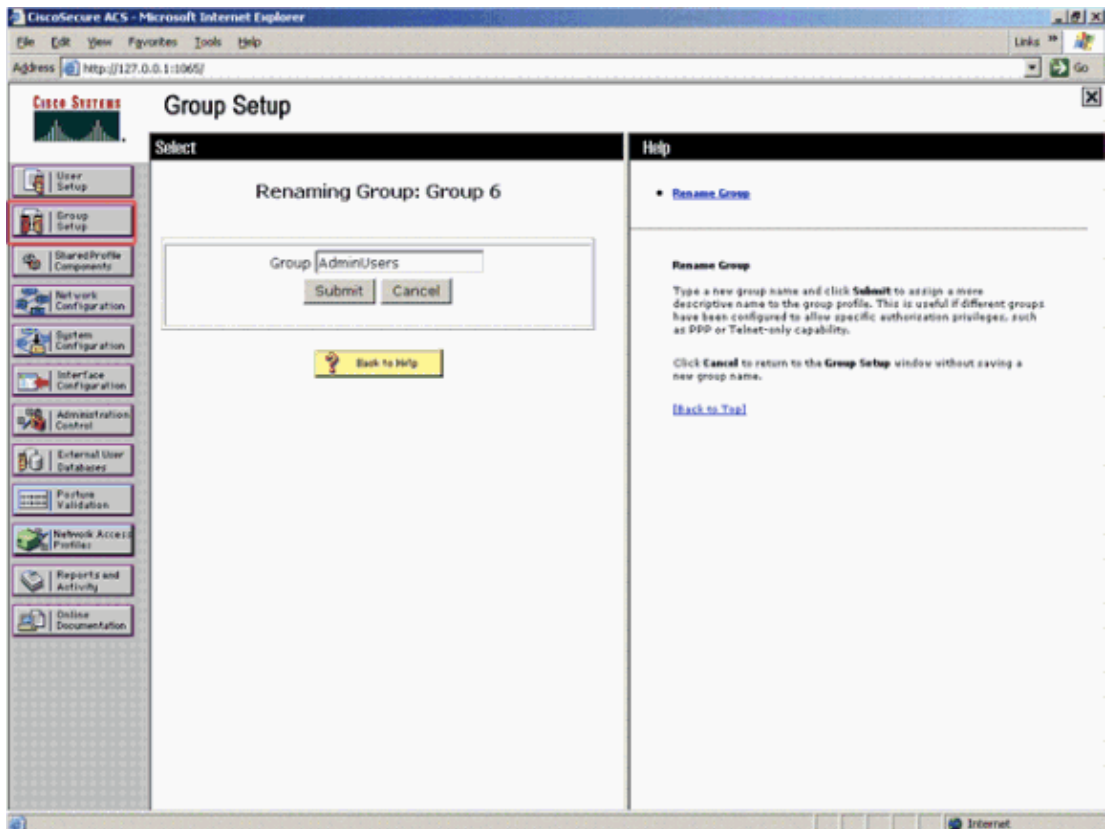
CiscoSecure ACS - Microsoft Internet Explorer

File Edit View Favorites Tools Help

Links

Address http://127.0.0.1:1065/

Go

CISCO SYSTEMS

Group Setup

User Setup

Group Setup

Shared Profile Components

Network Configuration

System Configuration

Interface Configuration

Administration Control

External User Databases

Posture Validation

Network Access Profiles

Reports and Activity

Online Documentation

Select

Renaming Group: Group 6

Group AdminUsers

Submit Cancel

Back to Help

Help

• Rename Group

Rename Group

Type a new group name and click Submit to assign a more descriptive name to the group profile. This is useful if different groups have been configured to allow specific authorization privileges, such as PPP or Telnet-only capability.

Click Cancel to return to the Group Setup window without saving a new group name.

[Back to Top]

Internet